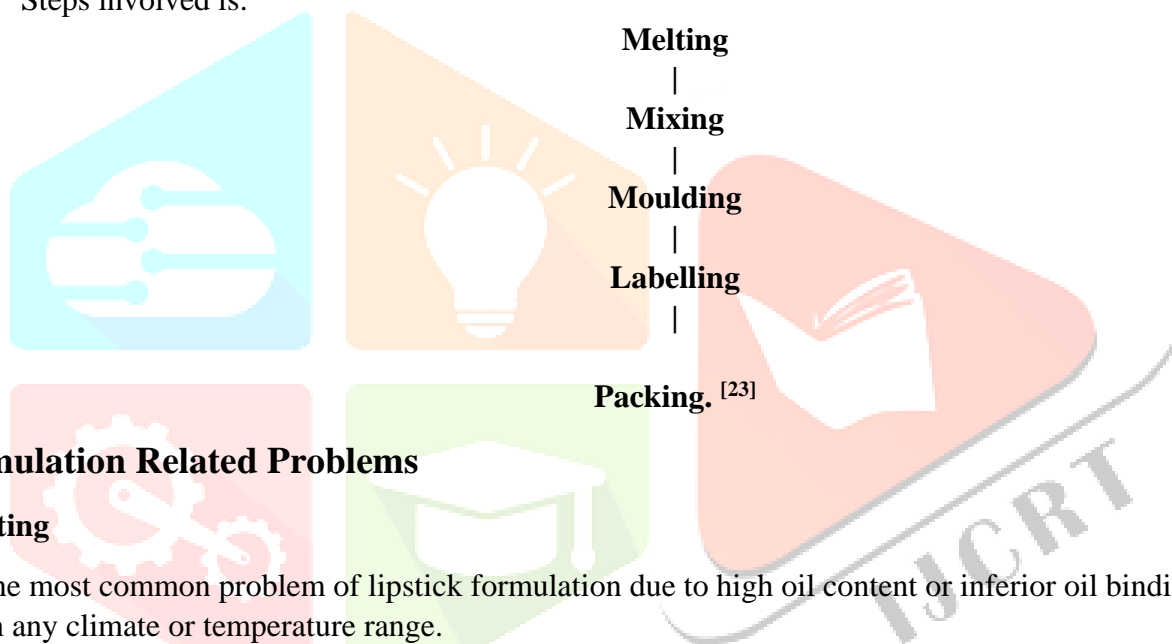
Steps involved is:

Melting
|
Mixing
|
Moulding
|
Labelling
|
Packing. $^{[23]}$

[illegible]mulation Related Problems

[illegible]ting

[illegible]e most common problem of lipstick formulation due to high oil content or inferior oil bindi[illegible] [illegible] any climate or temperature range.

IJCRT